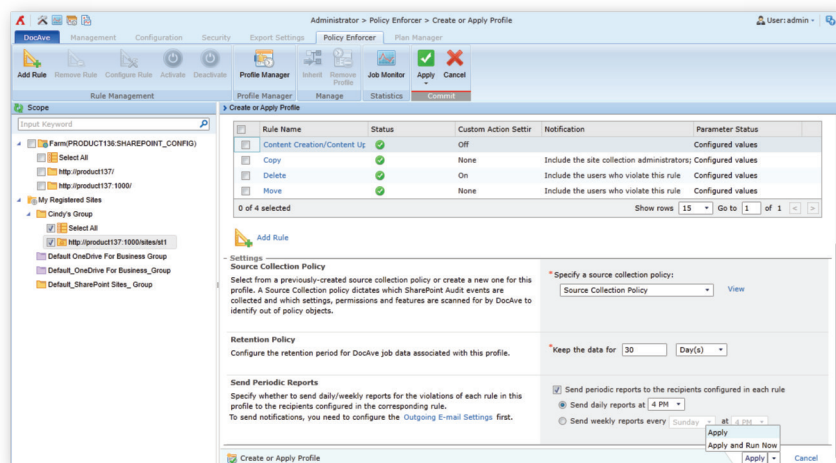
Administrator > Policy Enforcer > Create or Apply Profile

User: admin

DocAve Management Configuration Security Export Settings Policy Enforcer Plan Manager

Add Rule Remove Rule Configure Rule Activate Deactivate
Rule Management

Profile Manager
Profile Manager

Inherit Remove Profile
Manage

Job Monitor
Statistics

Apply Cancel
Commit

Scope

Input Keyword

Farm(PRODUCT136:SHAREPOINT_CONFIG)
Select All
http://product137/
http://product137:1000/
My Registered Sites
Cindy's Group
Select All
http://product137:1000/sites/st1
Default OneDrive For Business Group
Default_OneDrive For Business_Group
Default_SharePoint Sites_ Group

Create or Apply Profile

| | Rule Name | Status | Custom Action Settir | Notification | Parameter Status |
|---|---|---|---|---|---|
| | Content Creation/Content Up | | Off | | Configured values |
| | Copy | | None | Include the site collection administrators; | Configured values |
| | Delete | | On | Include the users who violate this rule | Configured values |
| | Move | | None | Include the users who violate this rule | Configured values |

0 of 4 selected Show rows 15 Go to 1 of 1

Add Rule

Settings

Source Collection Policy
Select from a previously-created source collection policy or create a new one for this profile. A Source Collection policy dictates which SharePoint Audit events are collected and which settings, permissions and features are scanned for by DocAve to identify out of policy objects.

*Specify a source collection policy:
Source Collection Policy View

Retention Policy
Configure the retention period for DocAve job data associated with this profile.

*Keep the data for 30 Day(s)

Send Periodic Reports
Specify whether to send daily/weekly reports for the violations of each rule in this profile to the recipients configured in the corresponding rule.
To send notifications, you need to configure the Outgoing E-mail Settings first.

Send periodic reports to the recipients configured in each rule
Send daily reports at 4 PM
Send weekly reports every Sunday at 4 PM

Apply
Apply and Run Now

Create or Apply Profile

Apply Cancel